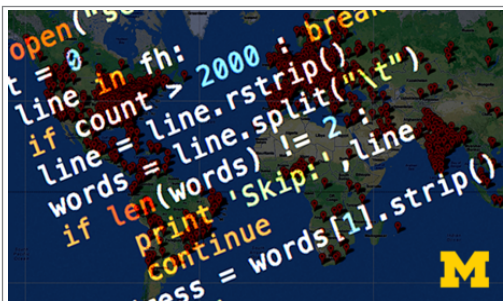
open("ge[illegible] break
t = 0
line in fh:
if count > 2000 : break
line = line.rstrip()
line = line.split("\t")
words = line.split("\t")
if len(words) != 2 :
print 'Skip:',line
continue
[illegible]ess = words[1].strip()
M